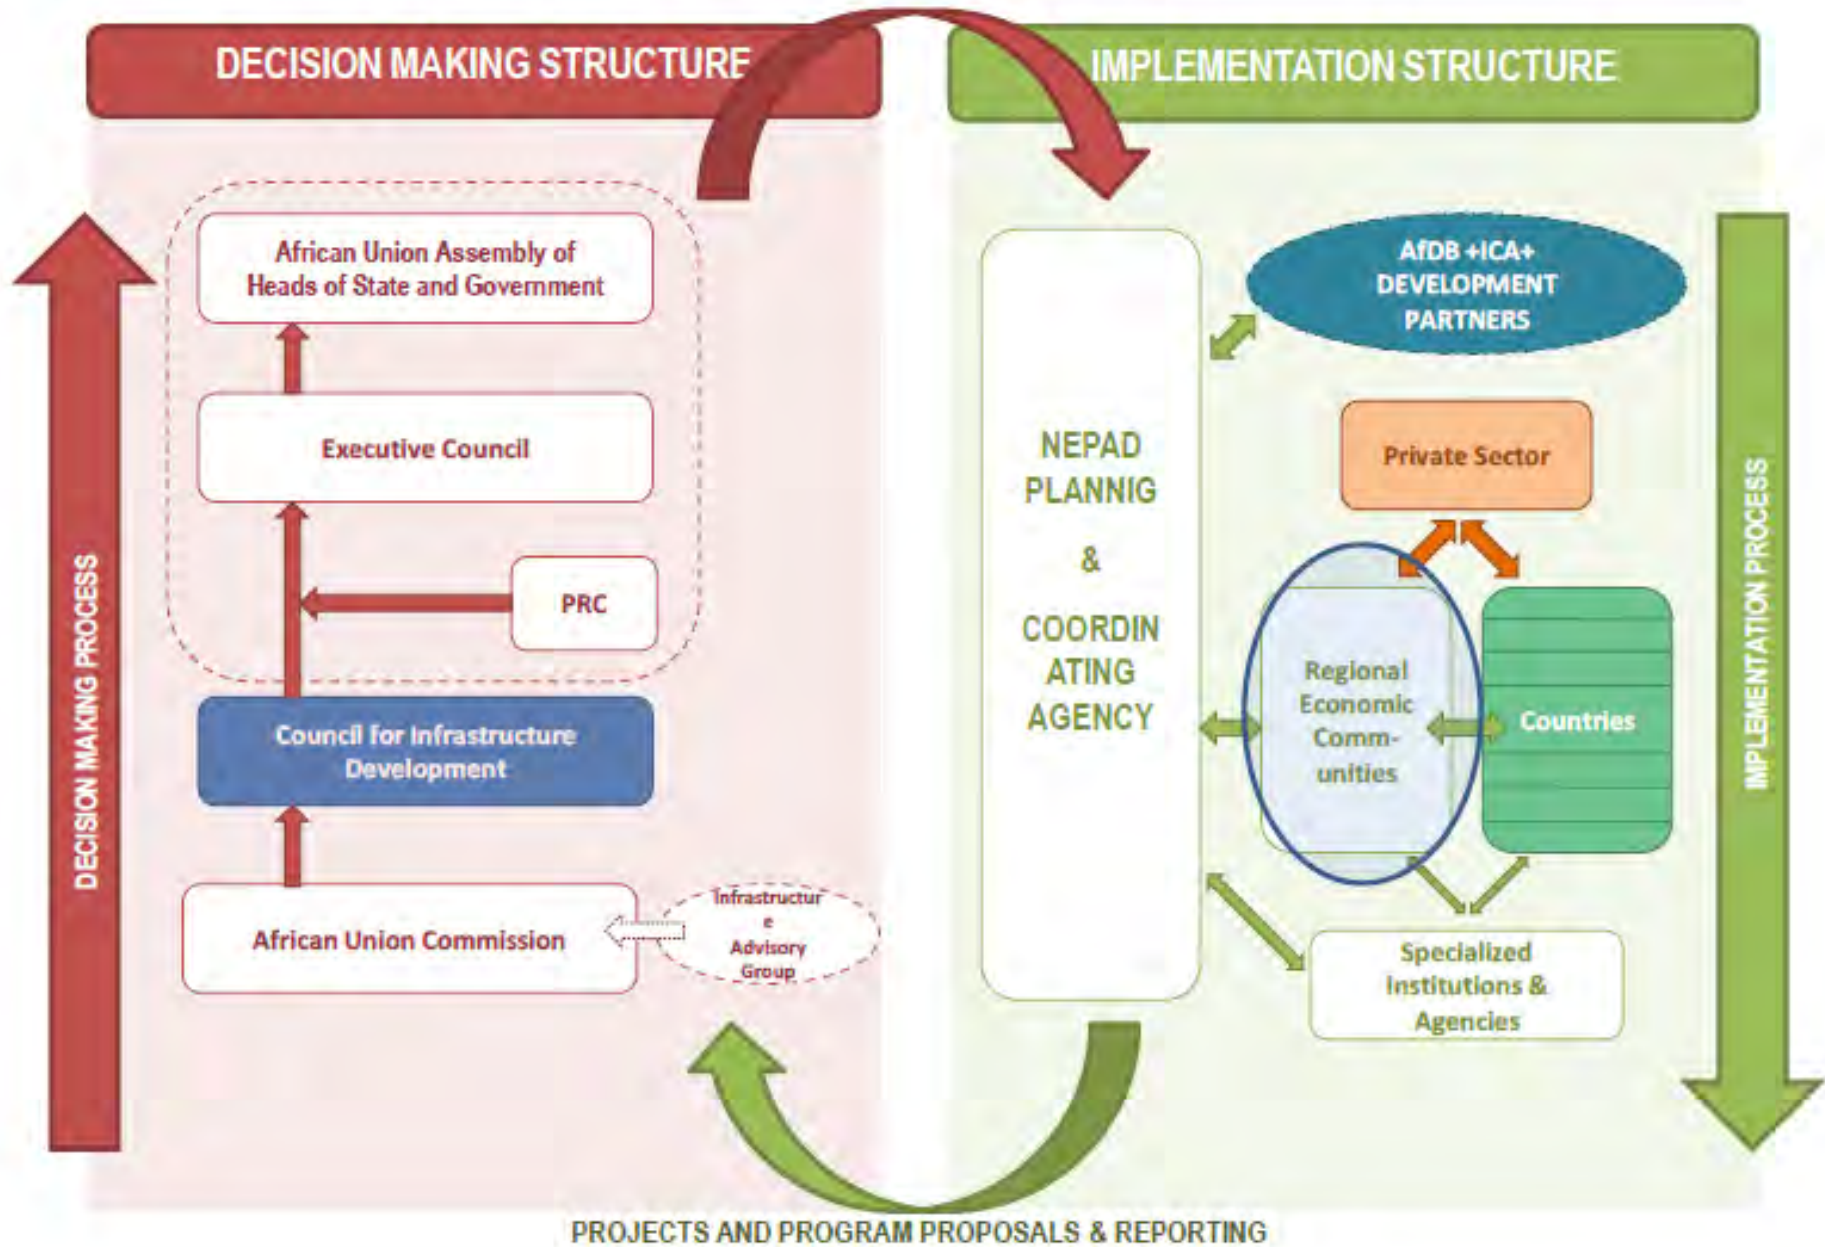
DECISION MAKING STRUCTURE

IMPLEMENTATION STRUCTURE

DECISION MAKING PROCESS

African Union Assembly of Heads of State and Government

Executive Council

PRC

Council for Infrastructure Development

African Union Commission

Infrastructure Advisory Group

NEPAD PLANNIG & COORDINATING AGENCY

AfDB +ICA+ DEVELOPMENT PARTNERS

Private Sector

Regional Economic Communities

Countries

Specialized Institutions & Agencies

IMPLEMENTATION PROCESS

PROJECTS AND PROGRAM PROPOSALS & REPORTING